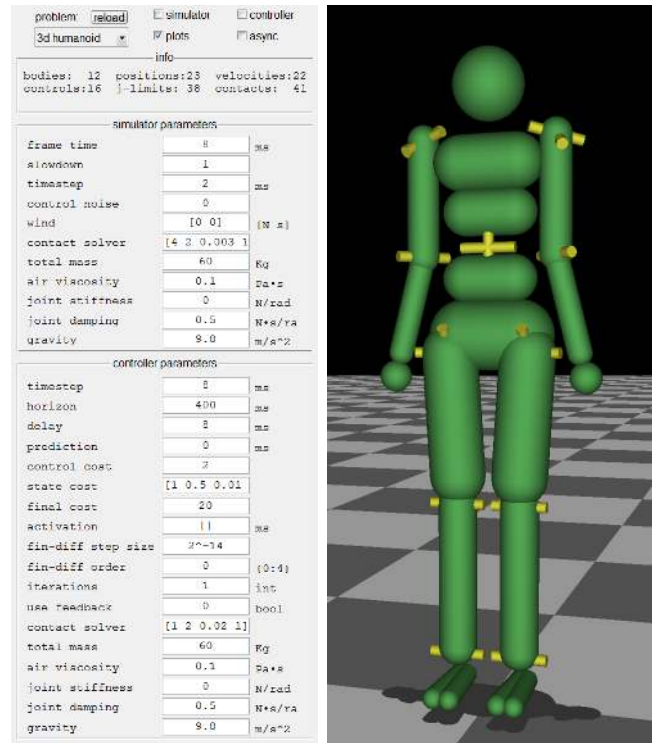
problem: reload
3d humanoid
simulator
plots
controller
async

info

bodies: 12 positions:23 velocities:22
controls:16 j-limits: 38 contacts: 41

simulator parameters

| | | |
|---|---|---|
| frame time | 8 | ms |
| slowdown | 1 | |
| timestep | 2 | ms |
| control noise | 0 | |
| wind | [0 0] | [N s] |
| contact solver | [4 3 0.003 1 | |
| total mass | 60 | Kg |
| air viscosity | 0.1 | Pa•s |
| joint stiffness | 0 | N/rad |
| joint damping | 0.5 | N•s/ra |
| gravity | 9.8 | m/s^2 |

controller parameters

| | | |
|---|---|---|
| timestep | 8 | ms |
| horizon | 400 | ms |
| delay | 8 | ms |
| prediction | 0 | ms |
| control cost | 2 | |
| state cost | [1 0.5 0.01 | |
| final cost | 20 | |
| activation | 11 | ms |
| fin-diff step size | 2^-14 | |
| fin-diff order | 0 | [0:4] |
| iterations | 1 | int |
| use feedback | 0 | bool |
| contact solver | [1 2 0.02 1] | |
| total mass | 60 | Kg |
| air viscosity | 0.1 | Pa•s |
| joint stiffness | 0 | N/rad |
| joint damping | 0.5 | N•s/ra |
| gravity | 9.8 | m/s^2 |